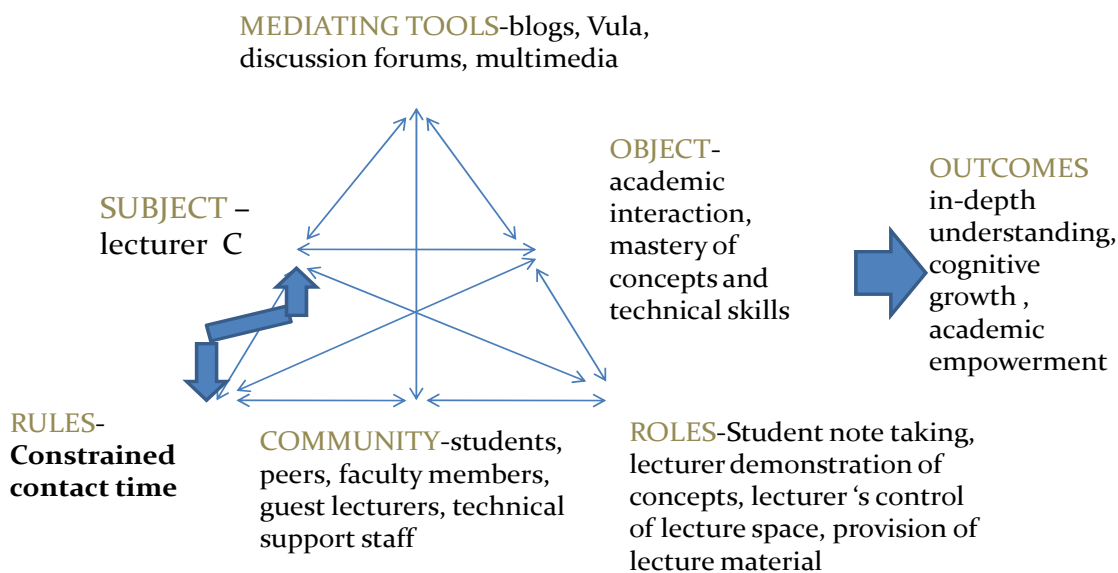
MEDIATING TOOLS-blogs, Vula, discussion forums, multimedia

SUBJECT – lecturer C

OBJECT- academic interaction, mastery of concepts and technical skills

OUTCOMES in-depth understanding, cognitive growth , academic empowerment

RULES- **Constrained contact time**

COMMUNITY-students, peers, faculty members, guest lecturers, technical support staff

ROLES-Student note taking, lecturer demonstration of concepts, lecturer ‘s control of lecture space, provision of lecture material